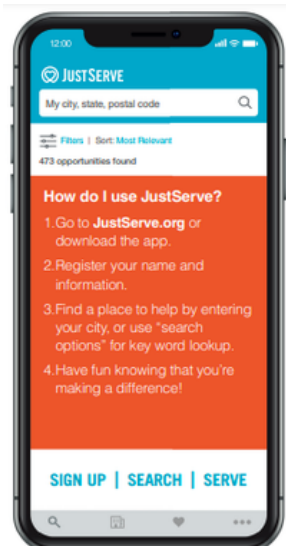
12:00

JUSTSERVE

My city, state, postal code

Filters | Sort: Most Relevant

473 opportunities found

How do I use JustServe?

1. Go to JustServe.org or download the app.

2. Register your name and information.

3. Find a place to help by entering your city, or use "search options" for key word lookup.

4. Have fun knowing that you're making a difference!

SIGN UP | SEARCH | SERVE